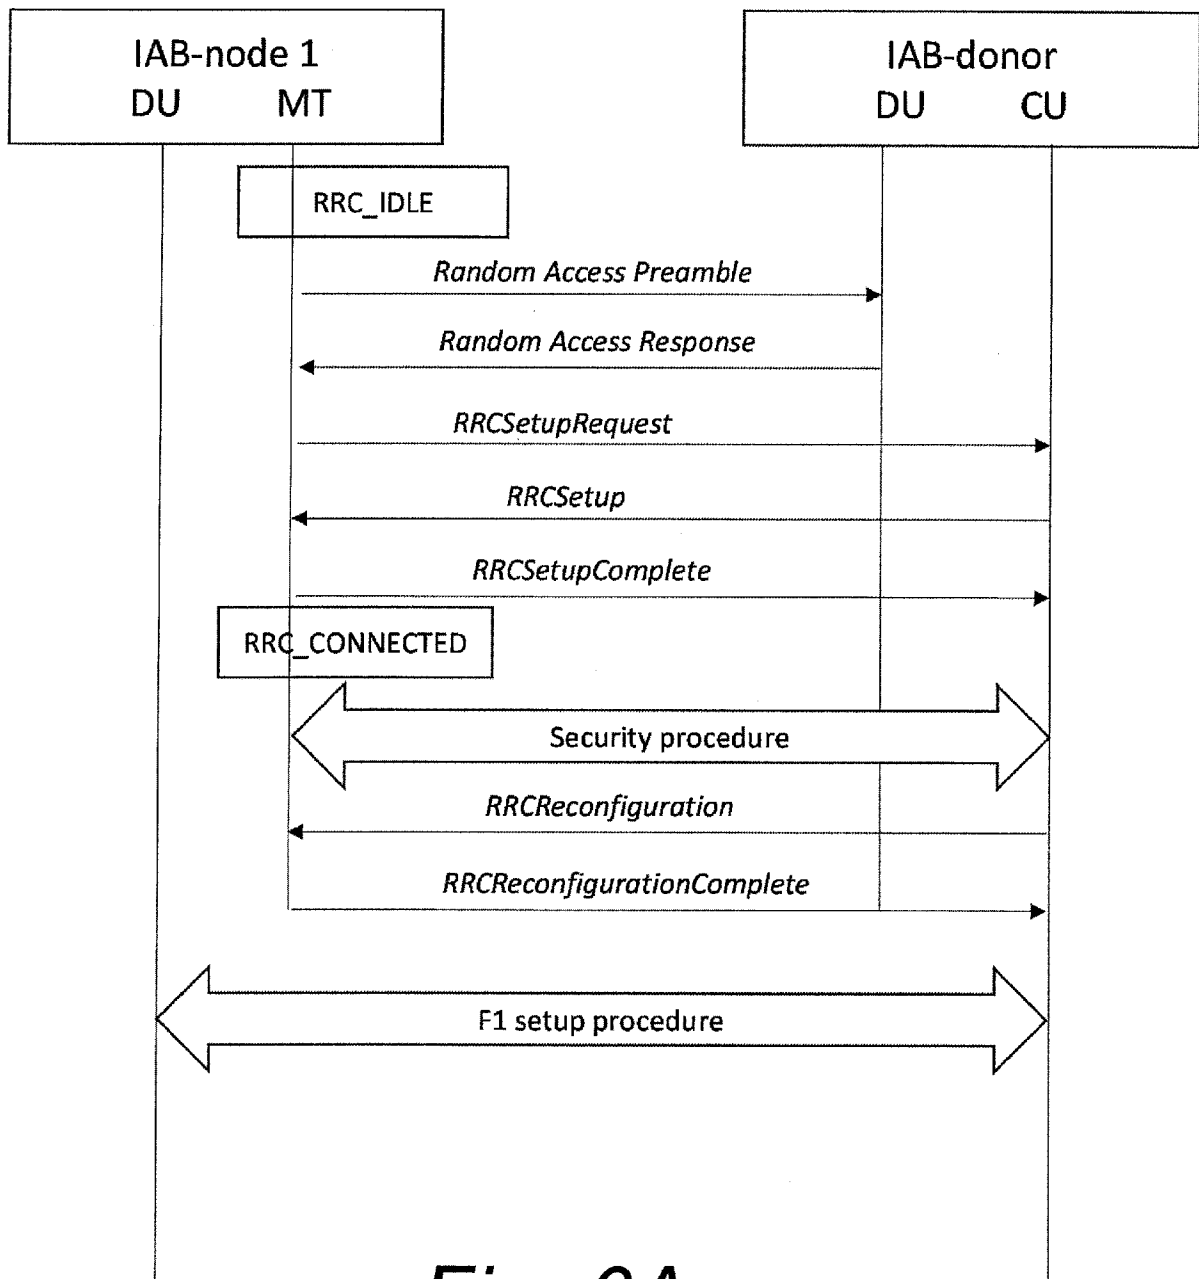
IAB-node 1
DU MT

IAB-donor
DU CU

RRC_IDLE

Random Access Preamble

Random Access Response

RRCSetupRequest

RRCSetup

RRCSetupComplete

RRC_CONNECTED

Security procedure

RRCReconfiguration

RRCReconfigurationComplete

F1 setup procedure

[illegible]